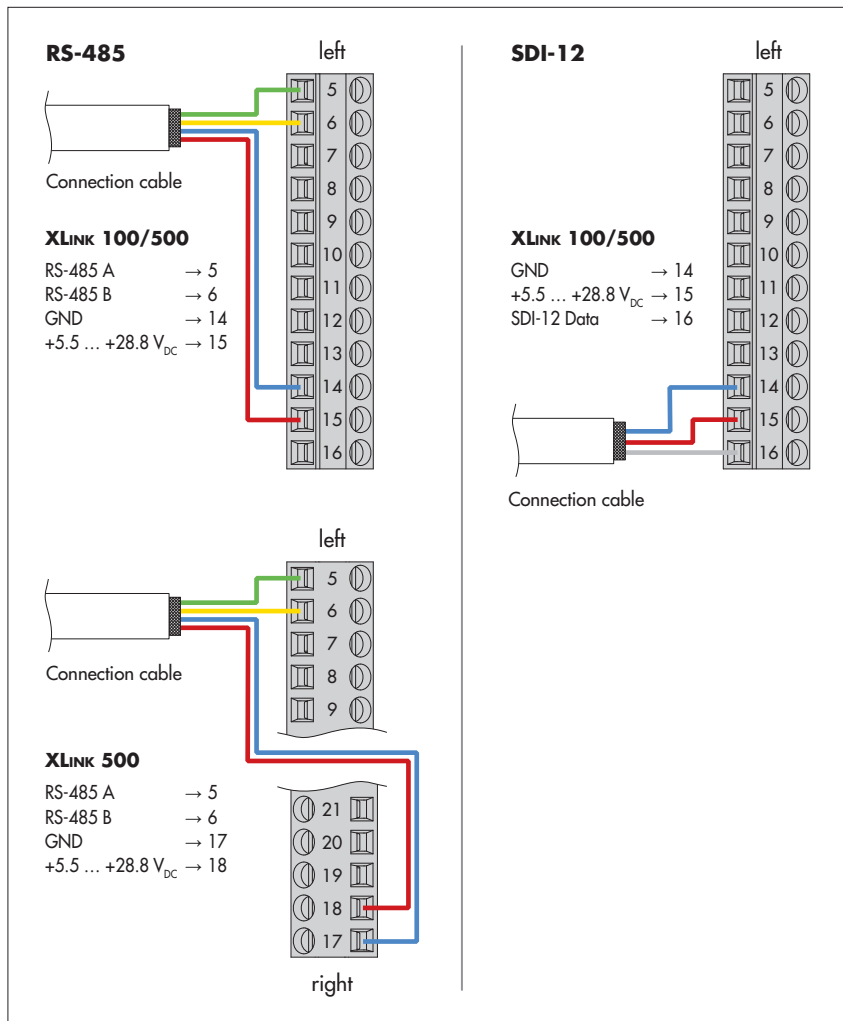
RS-485

left

5
6
7
8
9
10
11
12
13
14
15
16

Connection cable

XLINK 100/500
RS-485 A → 5
RS-485 B → 6
GND → 14
+5.5 … +28.8 $V_{DC}$ → 15

SDI-12

left

5
6
7
8
9
10
11
12
13
14
15
16

XLINK 100/500
GND → 14
+5.5 … +28.8 $V_{DC}$ → 15
SDI-12 Data → 16

Connection cable

left

5
6
7
8
9

Connection cable

XLINK 500
RS-485 A → 5
RS-485 B → 6
GND → 17
+5.5 … +28.8 $V_{DC}$ → 18

21
20
19
18
17

right